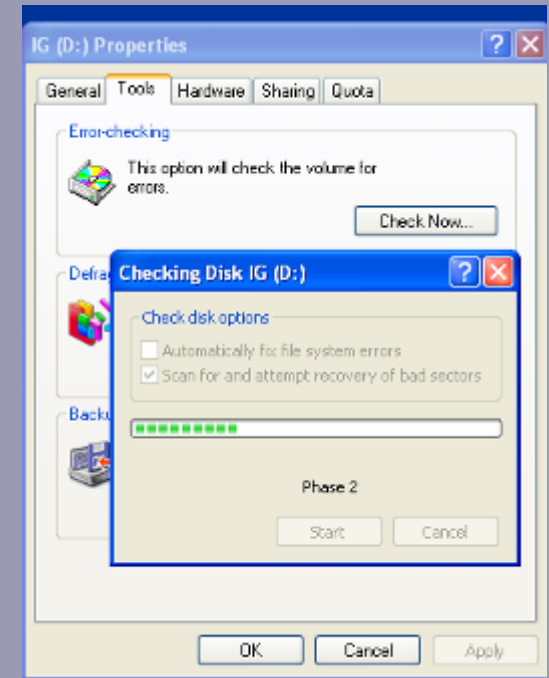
IG (D:) Properties

General Tools Hardware Sharing Quota

Error-checking

This option will check the volume for errors.

Check Now...

Defra

Backu

Checking Disk IG (D:)

Check disk options

Automatically fix file system errors

Scan for and attempt recovery of bad sectors

Phase 2

Start Cancel

OK Cancel Apply